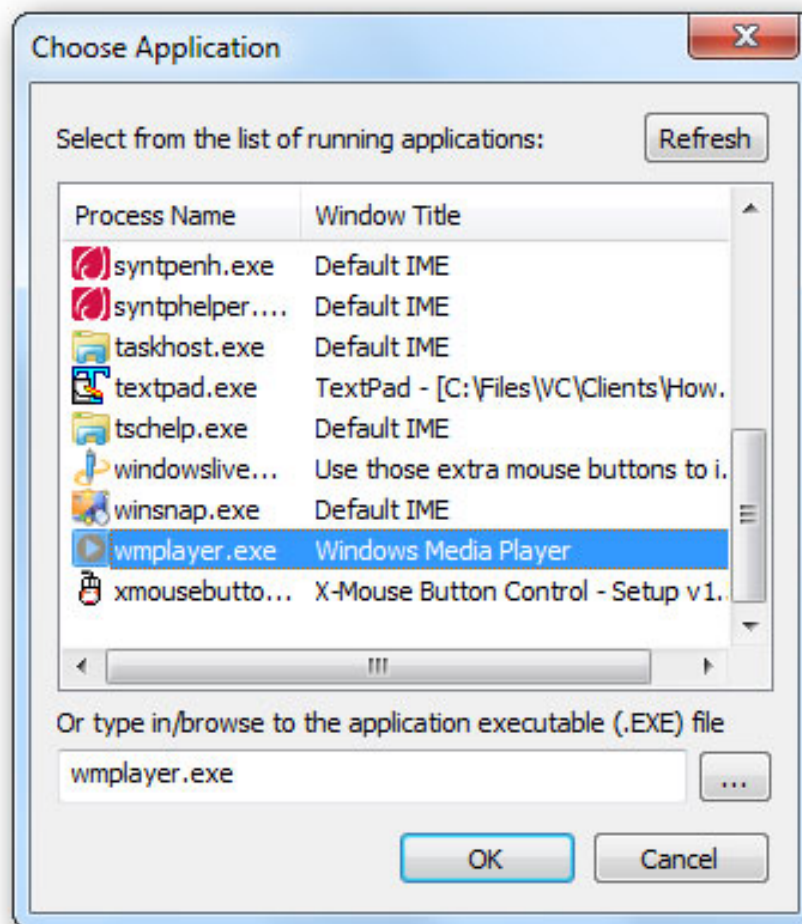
Choose Application

Select from the list of running applications:

Refresh

| Process Name | Window Title |
|---|---|
| syntpenh.exe | Default IME |
| syntphelper.... | Default IME |
| taskhost.exe | Default IME |
| textpad.exe | TextPad - [C:\Files\VC\Clients\How. |
| tschelp.exe | Default IME |
| windowslive... | Use those extra mouse buttons to i. |
| winsnap.exe | Default IME |
| wmplayer.exe | Windows Media Player |
| xmousebutto... | X-Mouse Button Control - Setup v1. |

Or type in/browse to the application executable (.EXE) file

wmplayer.exe

...

OK

Cancel